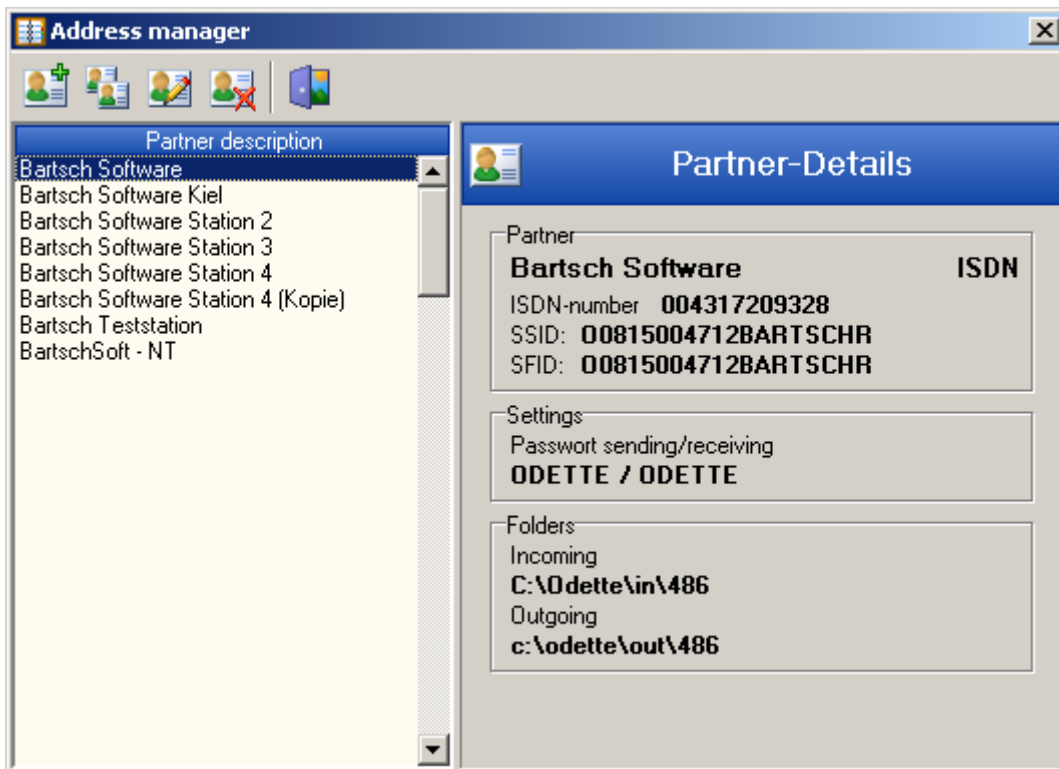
Address manager

Partner description
Bartsch Software
Bartsch Software Kiel
Bartsch Software Station 2
Bartsch Software Station 3
Bartsch Software Station 4
Bartsch Software Station 4 (Kopie)
Bartsch Teststation
BartschSoft - NT

Partner-Details

Partner
Bartsch Software ISDN
ISDN-number 004317209328
SSID: O0815004712BARTSCHR
SFID: O0815004712BARTSCHR

Settings
Passwort sending/receiving
ODETTE / ODETTE

Folders
Incoming
C:\Odette\in\486
Outgoing
c:\odette\out\486